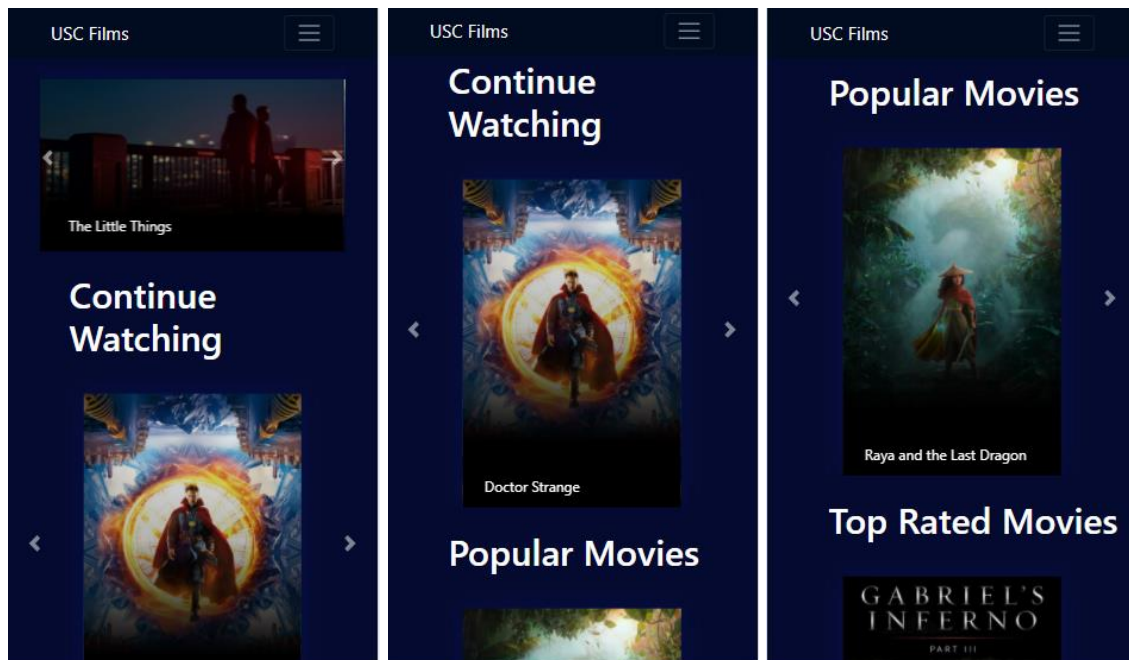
USC Films

The Little Things

Continue Watching

USC Films

Continue Watching

Doctor Strange

Popular Movies

USC Films

Popular Movies

Raya and the Last Dragon

Top Rated Movies

GABRIEL'S INFERNO

PART III